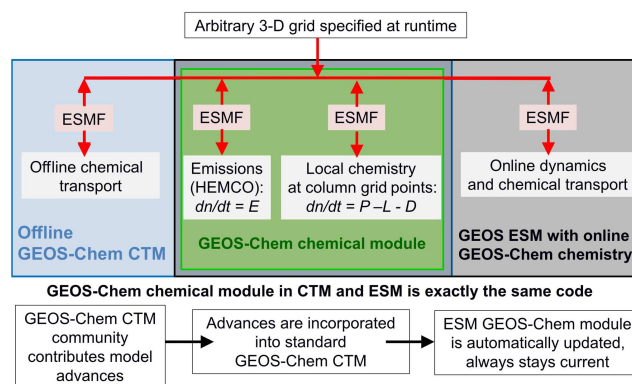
Arbitrary 3-D grid specified at runtime

ESMF

Offline chemical transport

Offline GEOS-Chem CTM

ESMF

Emissions (HEMCO): $dn/dt = E$

ESMF

Local chemistry at column grid points: $dn/dt = P – L - D$

GEOS-Chem chemical module

ESMF

Online dynamics and chemical transport

GEOS ESM with online GEOS-Chem chemistry

GEOS-Chem chemical module in CTM and ESM is exactly the same code

GEOS-Chem CTM community contributes model advances

Advances are incorporated into standard GEOS-Chem CTM

ESM GEOS-Chem module is automatically updated, always stays current